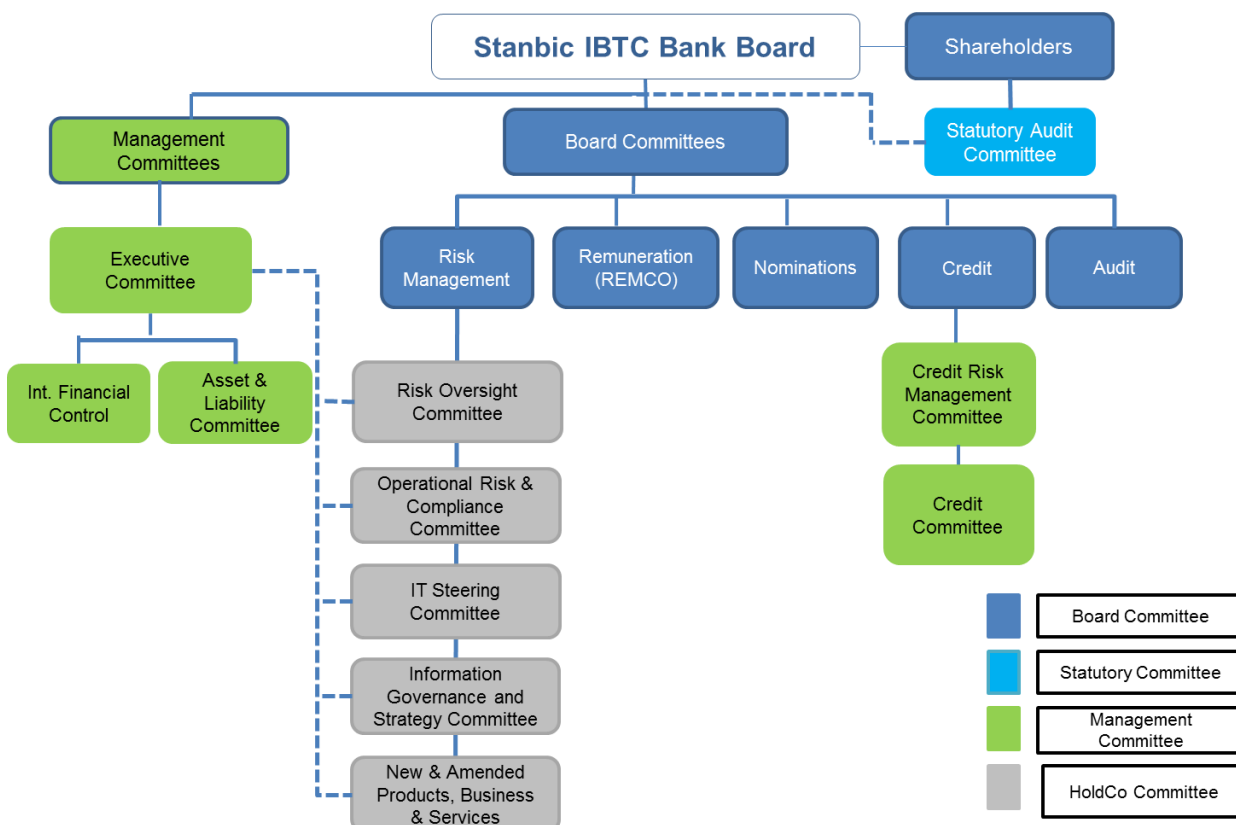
Stanbic IBTC Bank Board

Shareholders

Management Committees

Board Committees

Statutory Audit Committee

Executive Committee

Risk Management

Remuneration (REMCO)

Nominations

Credit

Audit

Int. Financial Control

Asset & Liability Committee

Risk Oversight Committee

Credit Risk Management Committee

Operational Risk & Compliance Committee

Credit Committee

IT Steering Committee

Information Governance and Strategy Committee

New & Amended Products, Business & Services

Board Committee

Statutory Committee

Management Committee

HoldCo Committee